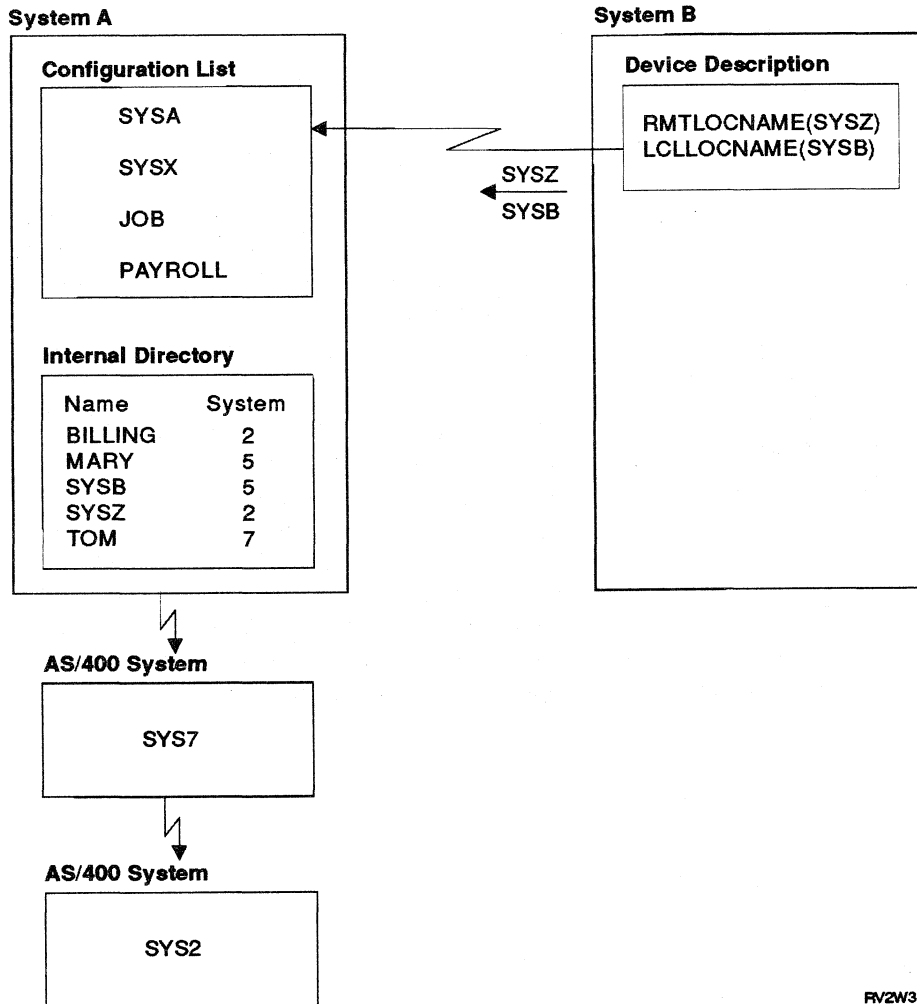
System A

Configuration List

SYSA

SYSX

JOB

PAYROLL

Internal Directory

| Name | System |
|---|---|
| BILLING | 2 |
| MARY | 5 |
| SYSB | 5 |
| SYSZ | 2 |
| TOM | 7 |

System B

Device Description

RMTLOCNAME(SYSZ)
LCLLOCNAME(SYSB)

SYSZ
SYSB

AS/400 System

SYS7

AS/400 System

SYS2

RV2W3